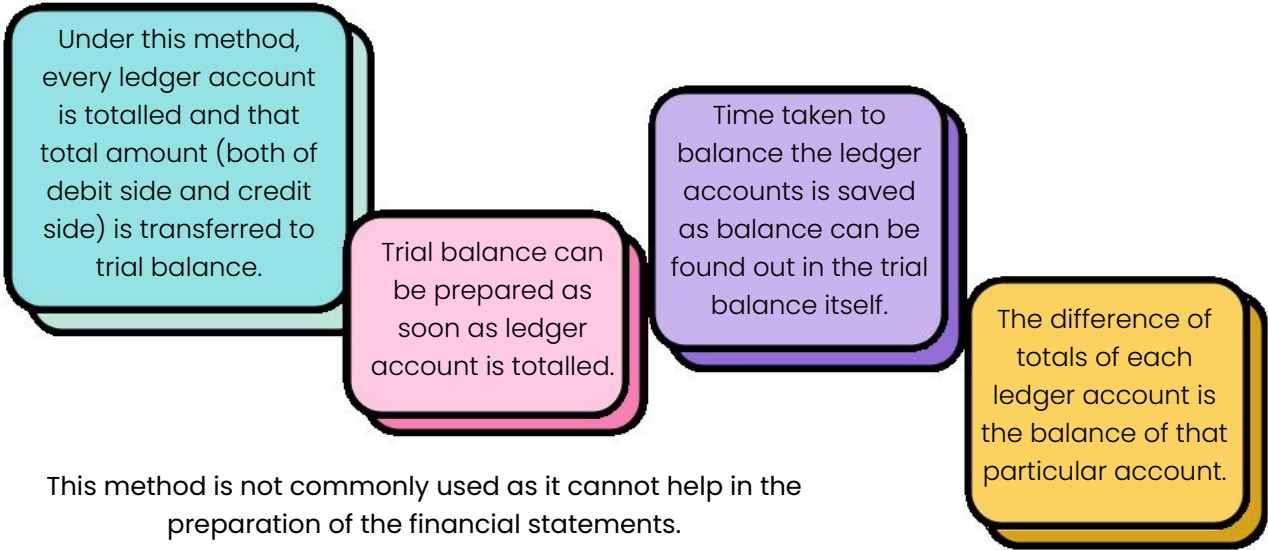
Under this method, every ledger account is totalled and that total amount (both of debit side and credit side) is transferred to trial balance.

Trial balance can be prepared as soon as ledger account is totalled.

Time taken to balance the ledger accounts is saved as balance can be found out in the trial balance itself.

The difference of totals of each ledger account is the balance of that particular account.

This method is not commonly used as it cannot help in the preparation of the financial statements.